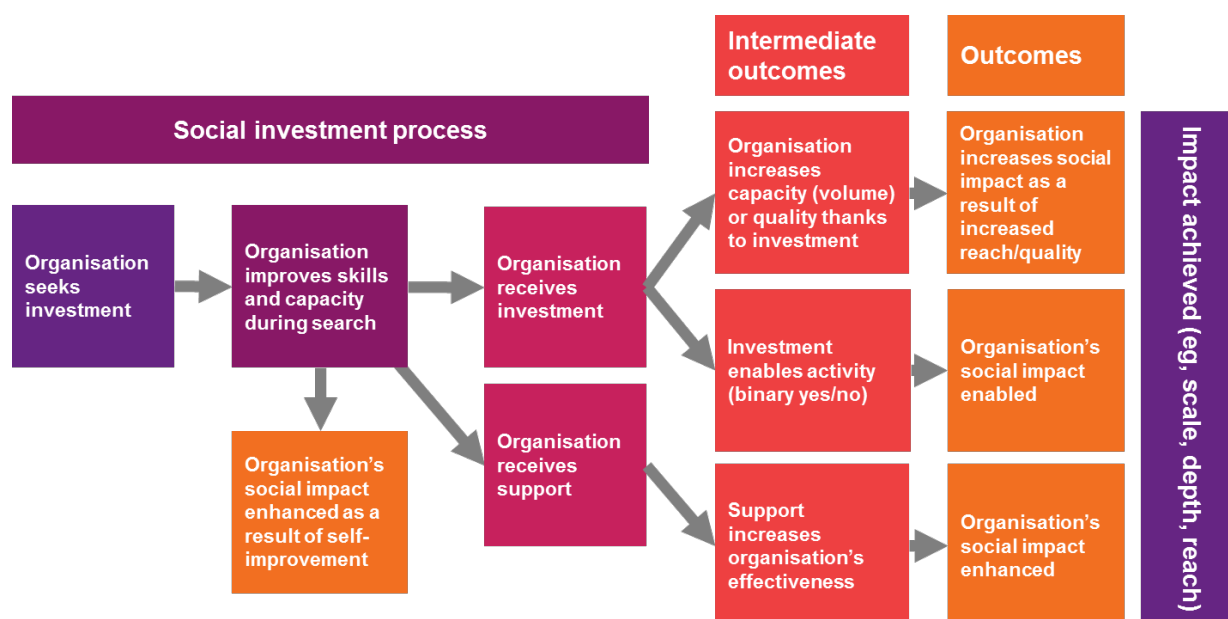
Intermediate outcomes

Outcomes

Social investment process

Organisation seeks investment

Organisation improves skills and capacity during search

Organisation receives investment

Organisation increases capacity (volume) or quality thanks to investment

Organisation increases social impact as a result of increased reach/quality

Impact achieved (eg, scale, depth, reach)

Investment enables activity (binary yes/no)

Organisation's social impact enabled

Organisation's social impact enhanced as a result of self-improvement

Organisation receives support

Support increases organisation's effectiveness

Organisation's social impact enhanced